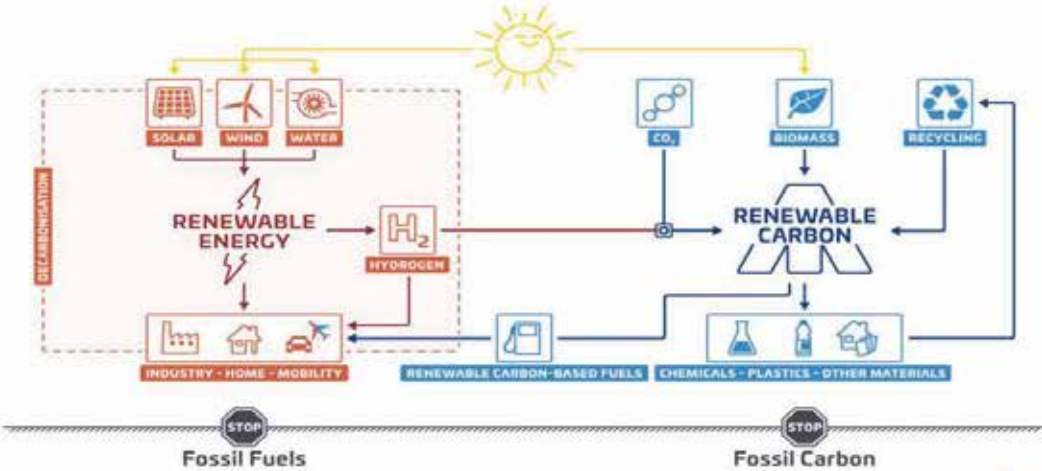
SOLAR
WIND
WATER
DECARBONISATION
RENEWABLE ENERGY
$H_2$
HYDROGEN
INDUSTRY - HOME - MOBILITY
$CO_2$
BIOMASS
RECYCLING
RENEWABLE CARBON
RENEWABLE CARBON-BASED FUELS
CHEMICALS - PLASTICS - OTHER MATERIALS
STOP
Fossil Fuels
STOP
Fossil Carbon